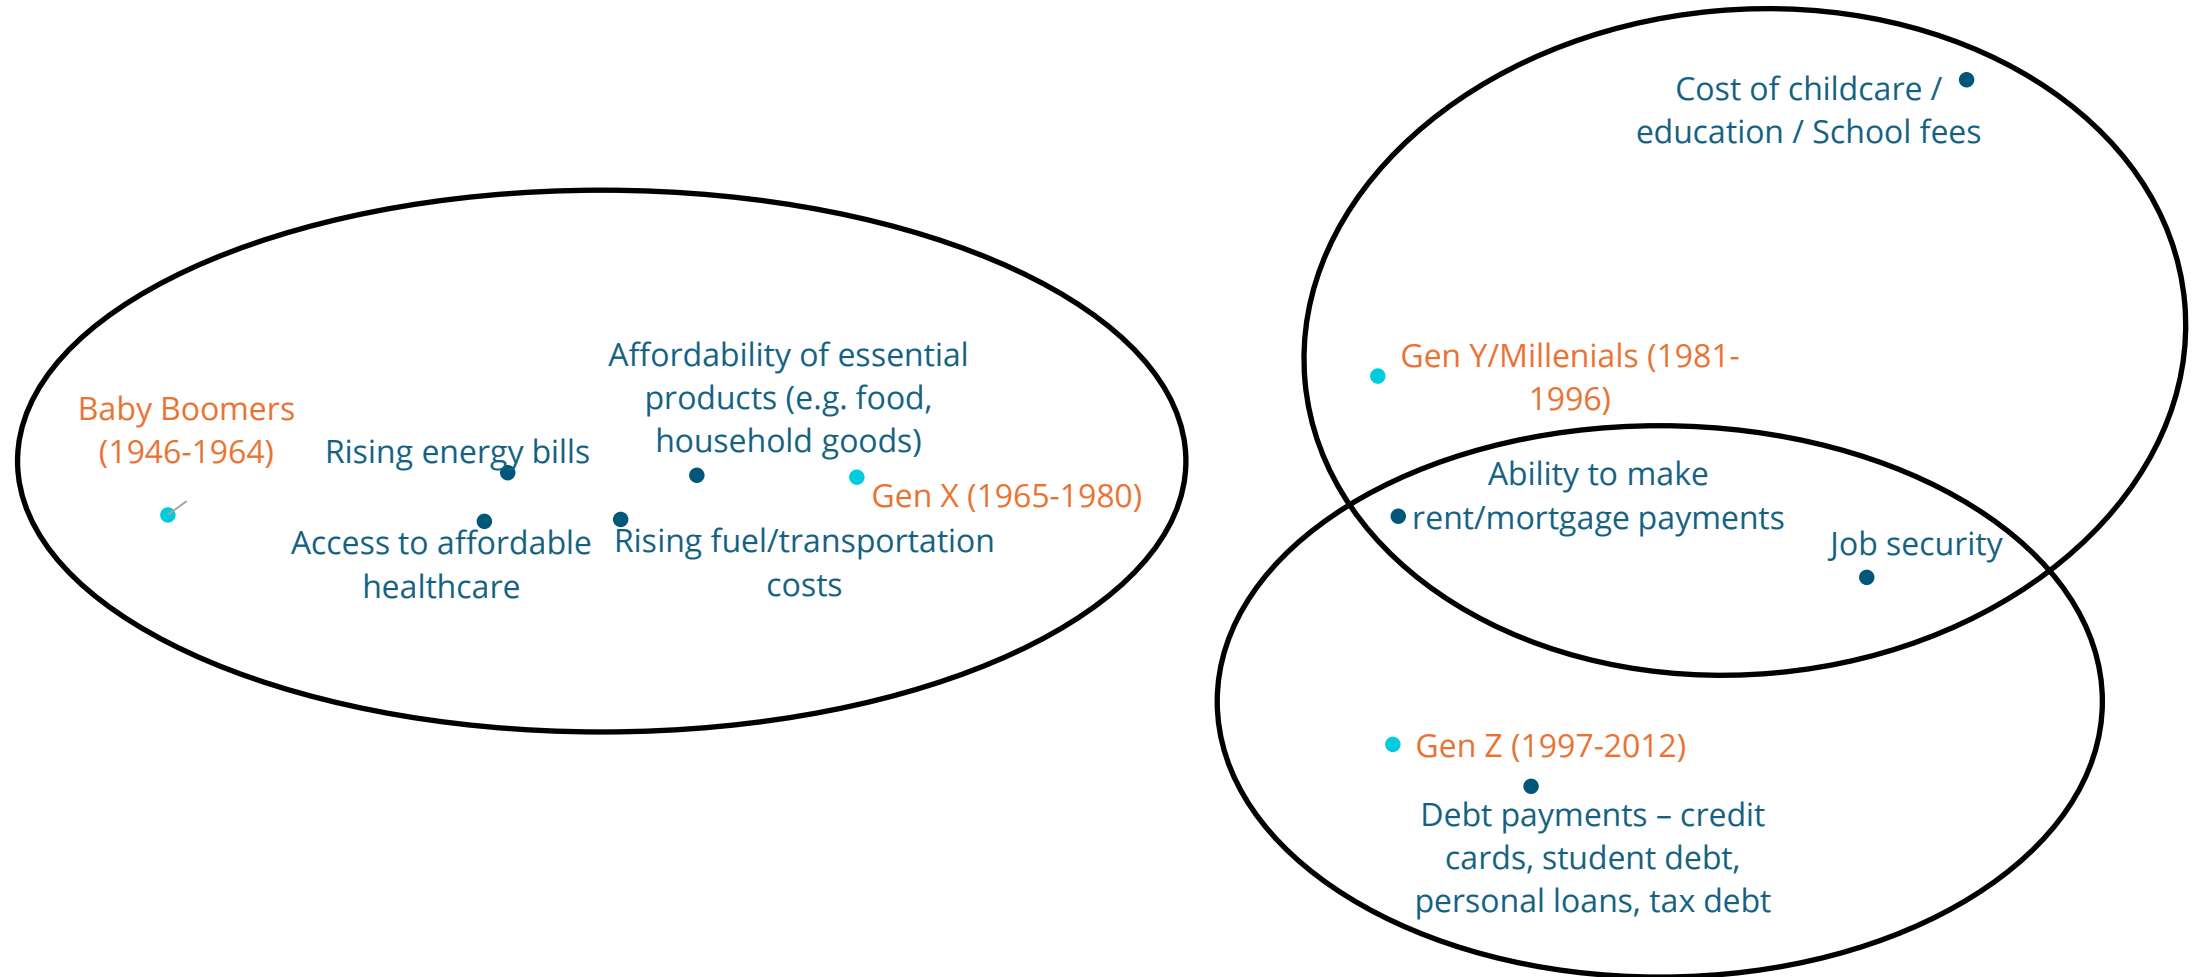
Cost of childcare / education / School fees

Baby Boomers (1946-1964)

Rising energy bills

Affordability of essential products (e.g. food, household goods)

Gen X (1965-1980)

Access to affordable healthcare

Rising fuel/transportation costs

Gen Y/Millenials (1981-1996)

Ability to make rent/mortgage payments

Job security

Gen Z (1997-2012)

Debt payments – credit cards, student debt, personal loans, tax debt